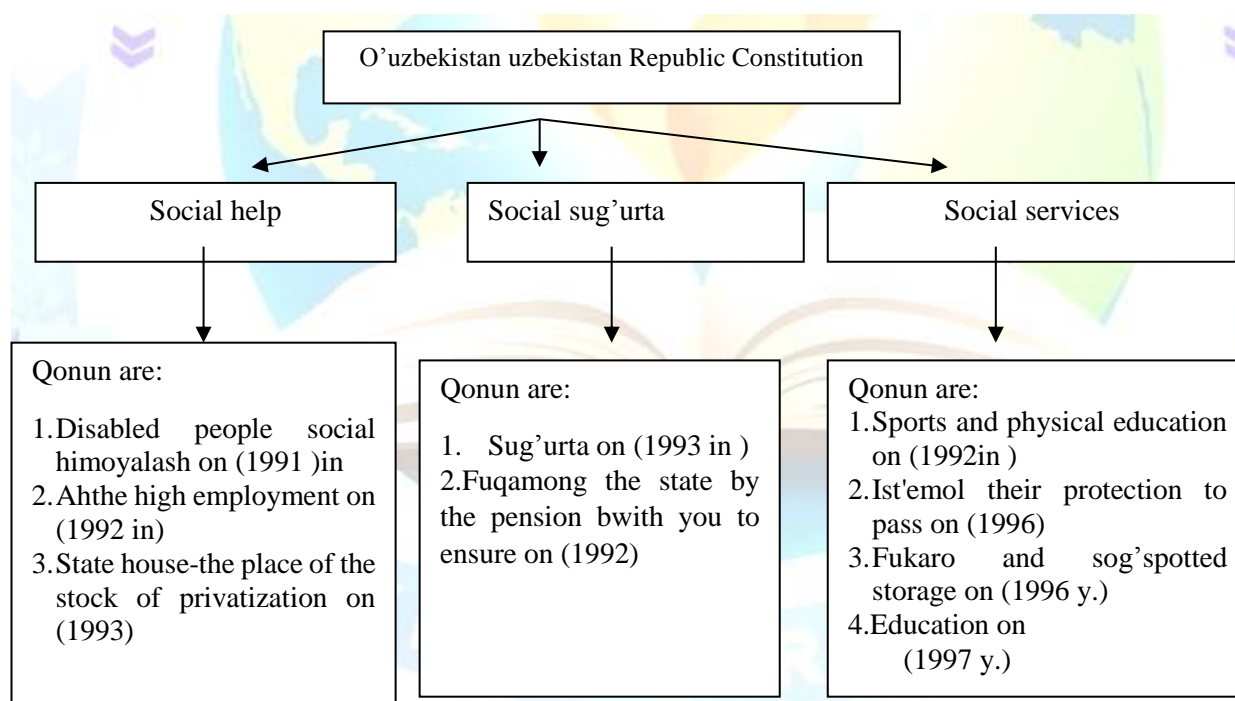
O’uzbekistan uzbekistan Republic Constitution

Social help

Social sug’urta

Social services

Qonun are:
1. Disabled people social himoyalash on (1991 )in
2. Ahthe high employment on (1992 in)
3. State house-the place of the stock of privatization on (1993)

Qonun are:
1. Sug’urta on (1993 in )
2. Fuqamong the state by the pension bwith you to ensure on (1992)

Qonun are:
1. Sports and physical education on (1992in )
2. Ist'emol their protection to pass on (1996)
3. Fukaro and sog’spotted storage on (1996 y.)
4. Education on (1997 y.)